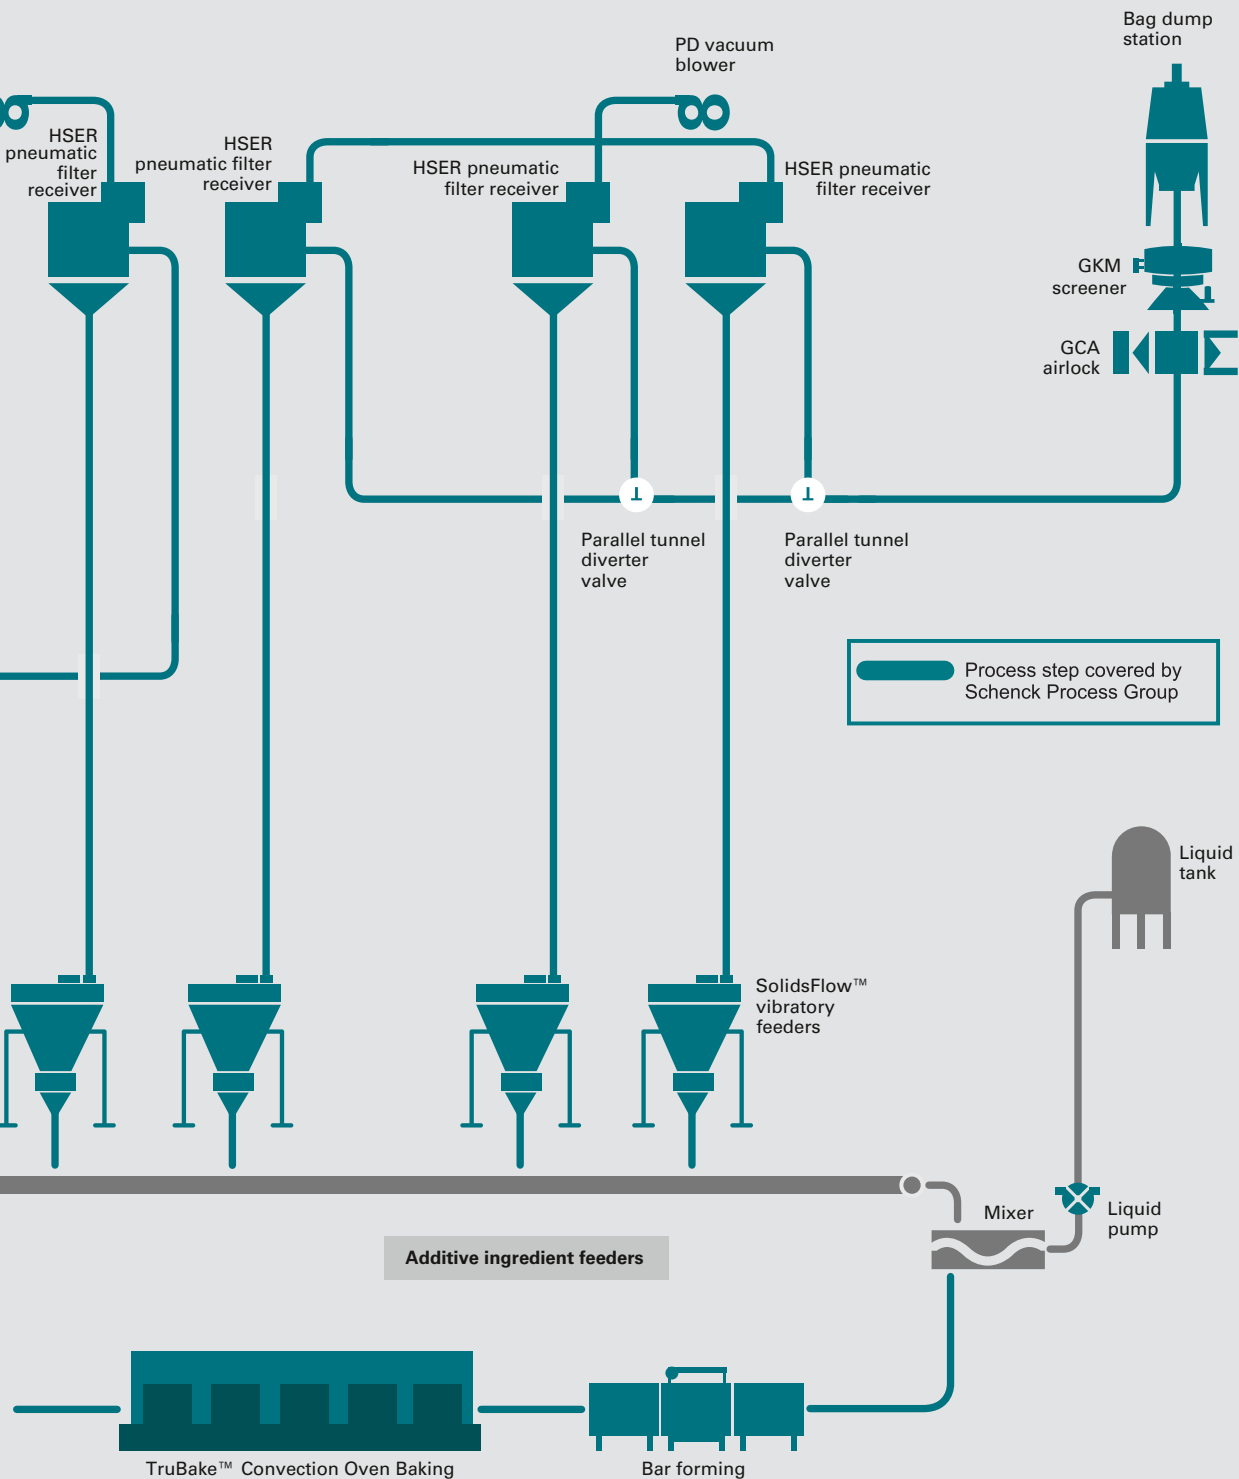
Bag dump station

PD vacuum blower

HSER pneumatic filter receiver

HSER pneumatic filter receiver

HSER pneumatic filter receiver

HSER pneumatic filter receiver

GKM screener

GCA airlock

Parallel tunnel diverter valve

Parallel tunnel diverter valve

Process step covered by Schenck Process Group

Liquid tank

SolidsFlow™ vibratory feeders

Mixer

Liquid pump

Additive ingredient feeders

TruBake™ Convection Oven Baking

Bar forming